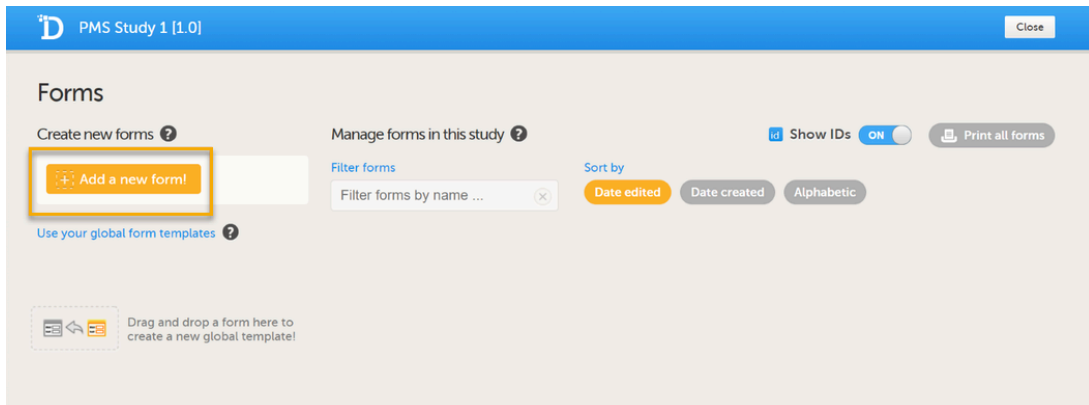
D PMS Study 1 [1.0]

Close

Forms

Create new forms ?

Add a new form!

Use your global form templates ?

Drag and drop a form here to create a new global template!

Manage forms in this study ?

id Show IDs ON

Print all forms

Filter forms

Filter forms by name ...

Sort by

Date edited

Date created

Alphabetic